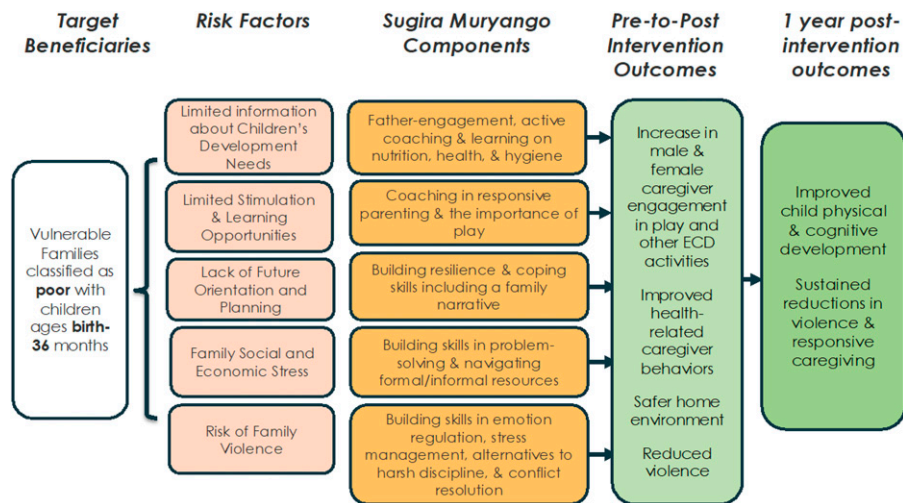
Target Beneficiaries

Risk Factors

Sugira Muryango Components

Pre-to-Post Intervention Outcomes

1 year post-intervention outcomes

Vulnerable Families classified as **poor** with children ages **birth-36** months

Limited information about Children's Development Needs

Limited Stimulation & Learning Opportunities

Lack of Future Orientation and Planning

Family Social and Economic Stress

Risk of Family Violence

Father-engagement, active coaching & learning on nutrition, health, & hygiene

Coaching in responsive parenting & the importance of play

Building resilience & coping skills including a family narrative

Building skills in problem-solving & navigating formal/informal resources

Building skills in emotion regulation, stress management, alternatives to harsh discipline, & conflict resolution

Increase in male & female caregiver engagement in play and other ECD activities

Improved health-related caregiver behaviors

Safer home environment

Reduced violence

Improved child physical & cognitive development

Sustained reductions in violence & responsive caregiving